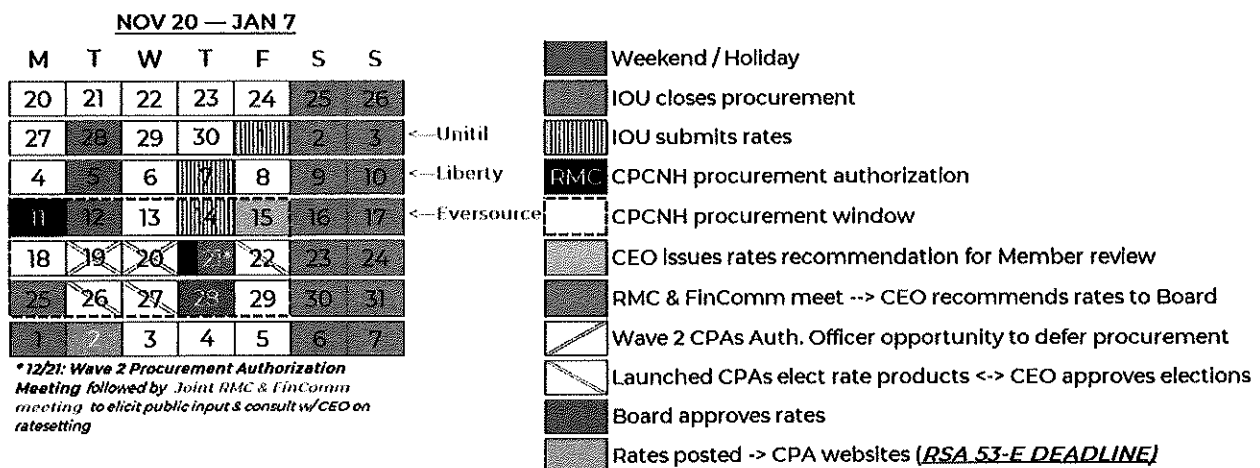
NOV 20 — JAN 7

| M | T | W | T | F | S | S |
|---|---|---|---|---|---|---|
| 20 | 21 | 22 | 23 | 24 | 25 | 26 |
| 27 | 28 | 29 | 30 | 1 | 2 | 3 |
| 4 | 5 | 6 | 7 | 8 | 9 | 10 |
| 11 | 12 | 13 | 14 | 15 | 16 | 17 |
| 18 | 19 | 20 | 21* | 22 | 23 | 24 |
| 25 | 26 | 27 | 28 | 29 | 30 | 31 |
| 1 | 2 | 3 | 4 | 5 | 6 | 7 |

<—Unitil
<—Liberty
<—Eversource

*12/21: Wave 2 Procurement Authorization Meeting followed by Joint RMC & FinComm meeting to elicit public input & consult w/CEO on ratesetting

Weekend / Holiday
IOU closes procurement
IOU submits rates
RMC CPCNH procurement authorization
CPCNH procurement window
CEO issues rates recommendation for Member review
RMC & FinComm meet --> CEO recommends rates to Board
Wave 2 CPAs Auth. Officer opportunity to defer procurement
Launched CPAs elect rate products <-> CEO approves elections
Board approves rates
Rates posted -> CPA websites (RSA 53-E DEADLINE)